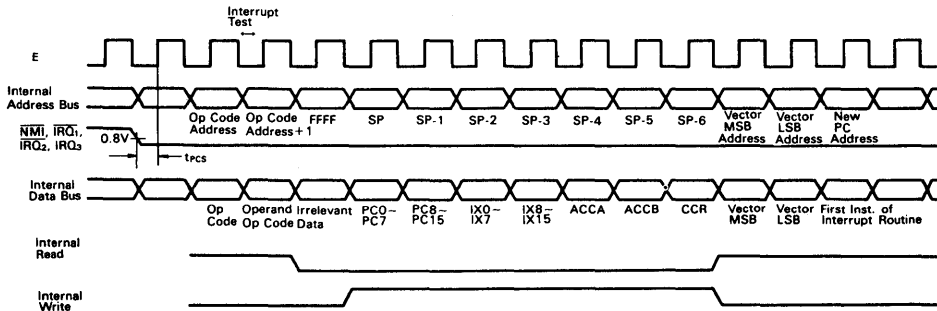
Interrupt Test

E

Internal Address Bus

Op Code Address

Op Code Address+1

FFFF

SP

SP-1

SP-2

SP-3

SP-4

SP-5

SP-6

Vector MSB Address

Vector LSB Address

New PC Address

$\overline{NMI}$, $\overline{IRQ_1}$, $\overline{IRQ_2}$, $IRQ_3$

0.8V

$t_{PCS}$

Internal Data Bus

Op Code

Operand Op Code

Irrelevant Data

PC0~PC7

PC8~PC15

IX0~IX7

IX8~IX15

ACCA

ACCB

CCR

Vector MSB

Vector LSB

First Inst. of Interrupt Routine

Internal Read

Internal Write